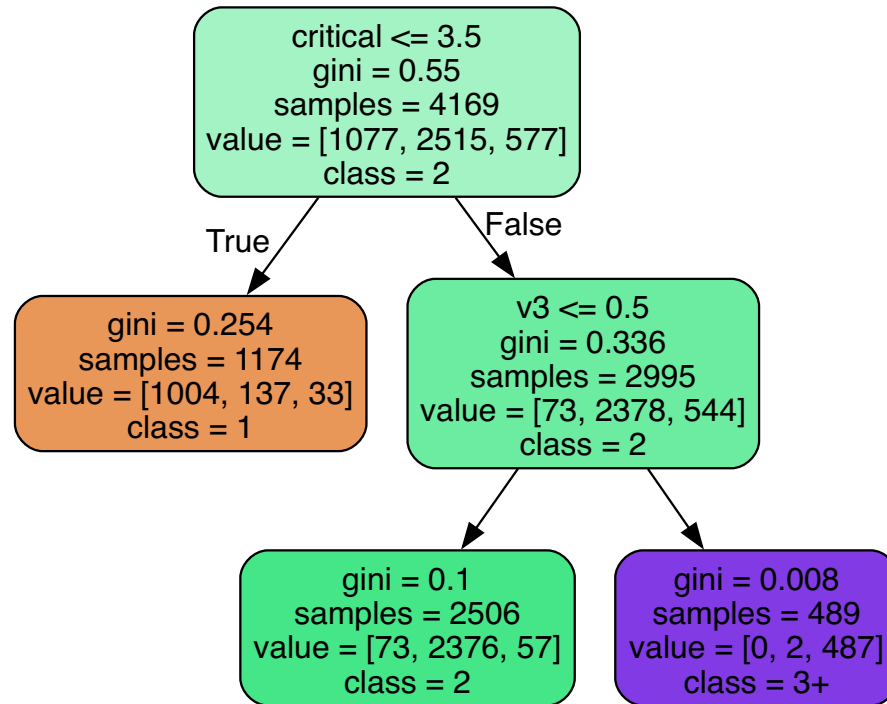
critical <= 3.5
gini = 0.55
samples = 4169
value = [1077, 2515, 577]
class = 2

True

False

gini = 0.254
samples = 1174
value = [1004, 137, 33]
class = 1

v3 <= 0.5
gini = 0.336
samples = 2995
value = [73, 2378, 544]
class = 2

gini = 0.1
samples = 2506
value = [73, 2376, 57]
class = 2

gini = 0.008
samples = 489
value = [0, 2, 487]
class = 3+